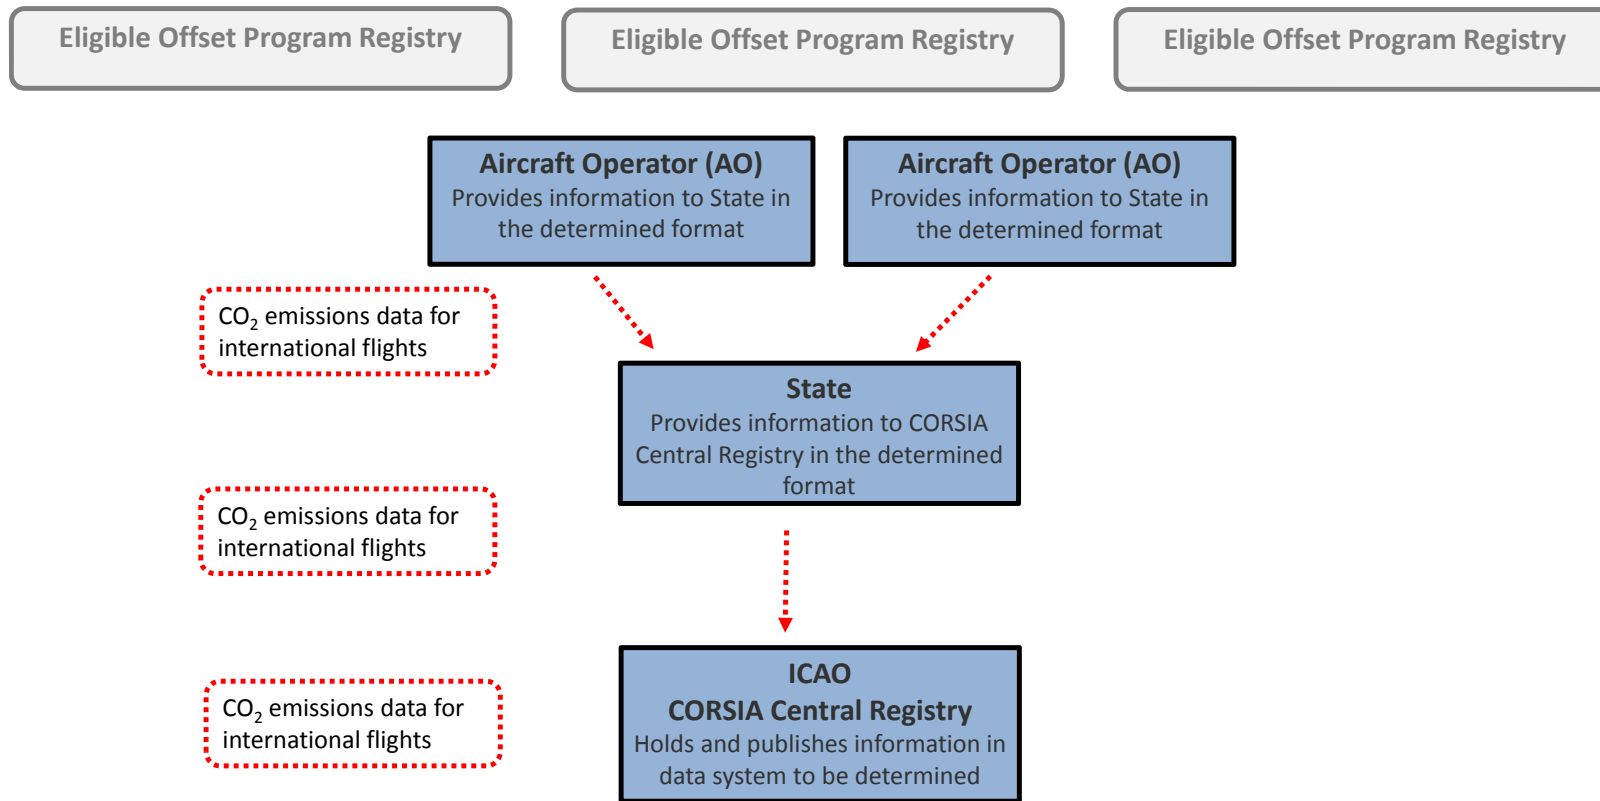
Eligible Offset Program Registry

Eligible Offset Program Registry

Eligible Offset Program Registry

**Aircraft Operator (AO)**
Provides information to State in the determined format

**Aircraft Operator (AO)**
Provides information to State in the determined format

$CO_2$ emissions data for international flights

**State**
Provides information to CORSIA Central Registry in the determined format

$CO_2$ emissions data for international flights

$CO_2$ emissions data for international flights

**ICAO**
**CORSIA Central Registry**
Holds and publishes information in data system to be determined